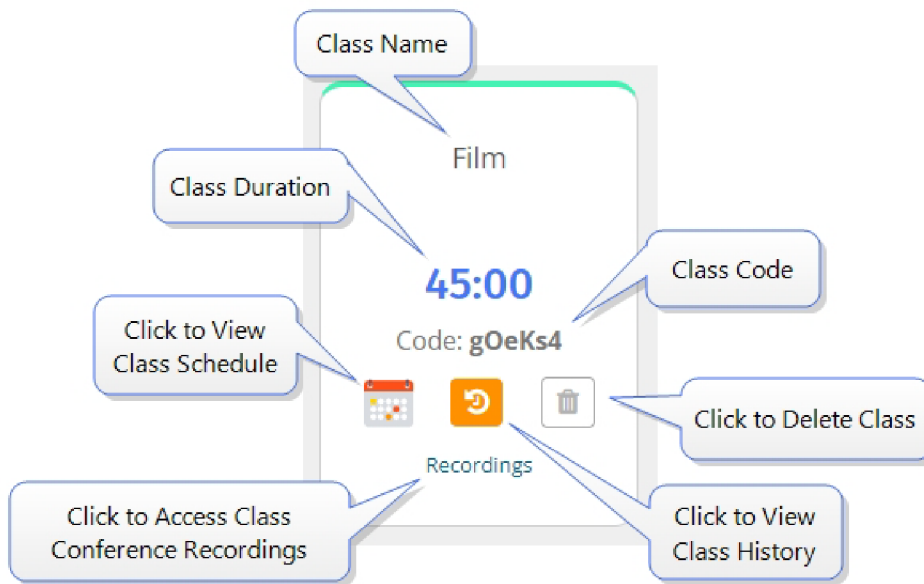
Class Name

Film

Class Duration

45:00

Class Code

Code: gOeKs4

Click to View Class Schedule

Click to Delete Class

Recordings

Click to Access Class Conference Recordings

Click to View Class History